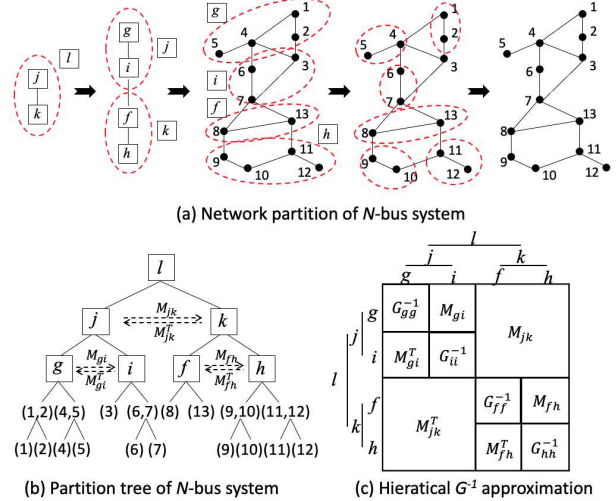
l
j
k
g
i
f
h
j
k
g
i
f
h
1
2
3
4
5
6
7
8
9
10
11
12
13
5
4
1
2
3
6
7
8
13
9
10
11
12
1
4
5
2
3
6
7
8
13
9
10
11
12

(a) Network partition of N-bus system

l
j
k
$M_{jk}$
$M_{jk}^T$
g
i
$M_{gi}$
$M_{gi}^T$
f
h
$M_{fh}$
$M_{fh}^T$
(1,2) (4,5)
(3) (6,7) (8)
(13)
(9,10) (11,12)
(1) (2) (4) (5)
(6) (7)
(9) (10) (11) (12)

(b) Partition tree of N-bus system

l
j
k
g
i
f
h
g
i
f
h
j
k
l

| $G_{gg}^{-1}$ | $M_{gi}$ | $M_{jk}$ | |
|---|---|---|---|
| $M_{gi}^T$ | $G_{ii}^{-1}$ | | |
| $M_{jk}^T$ | | $G_{ff}^{-1}$ | $M_{fh}$ |
| | | $M_{fh}^T$ | $G_{hh}^{-1}$ |

(c) Hieratical $G^{-1}$ approximation